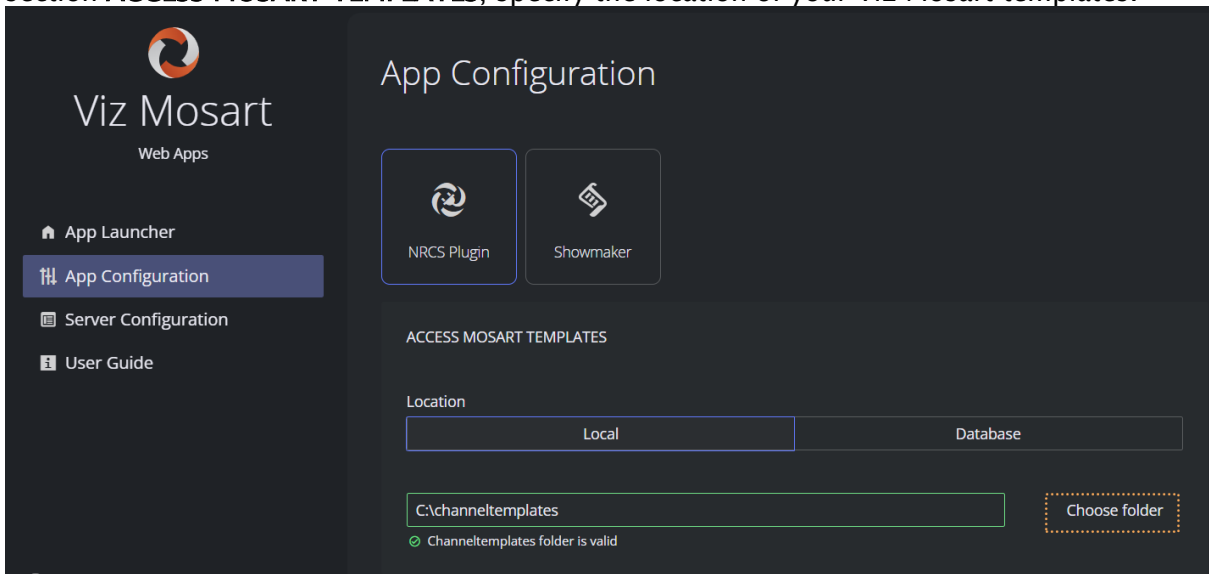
Viz Mosart
Web Apps

App Launcher
App Configuration
Server Configuration
User Guide

App Configuration

NRCS Plugin
Showmaker

ACCESS MOSART TEMPLATES

Location
Local
Database

C:\channeltemplates
Choose folder
Channeltemplates folder is valid